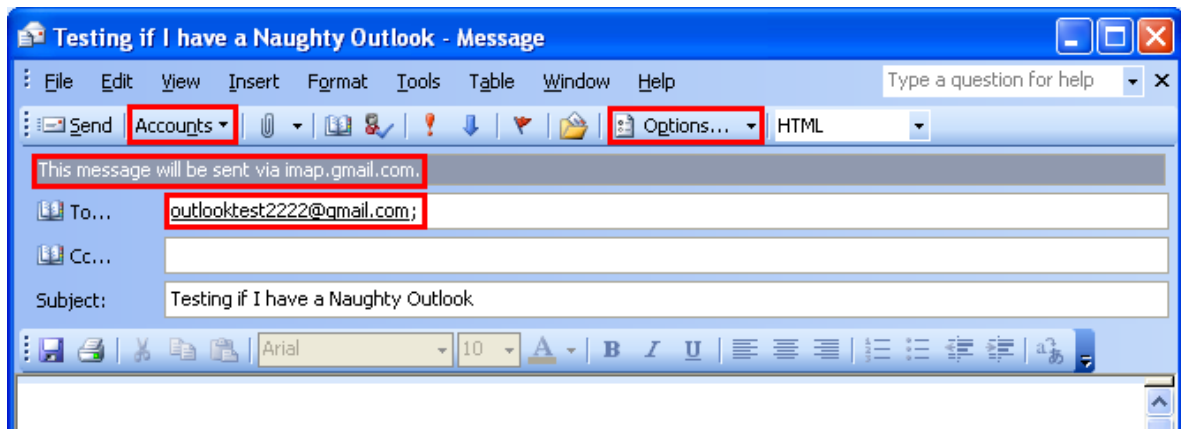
Testing if I have a Naughty Outlook - Message

File Edit View Insert Format Tools Table Window Help

Type a question for help

Send Accounts Options... HTML

This message will be sent via imap.gmail.com.

To... outlooktest2222@gmail.com;

Cc...

Subject: Testing if I have a Naughty Outlook

Arial 10 A B I U